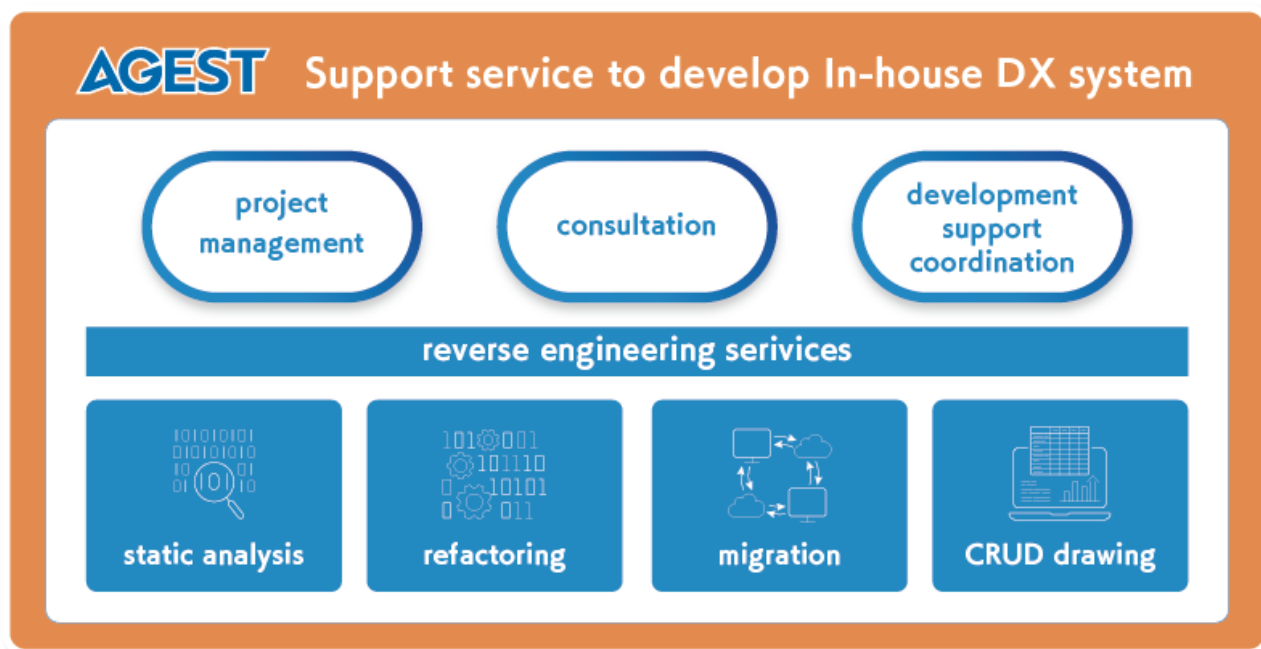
AGEST Support service to develop In-house DX system

project management

consultation

development support coordination

reverse engineering serivices

static analysis

refactoring

migration

CRUD drawing